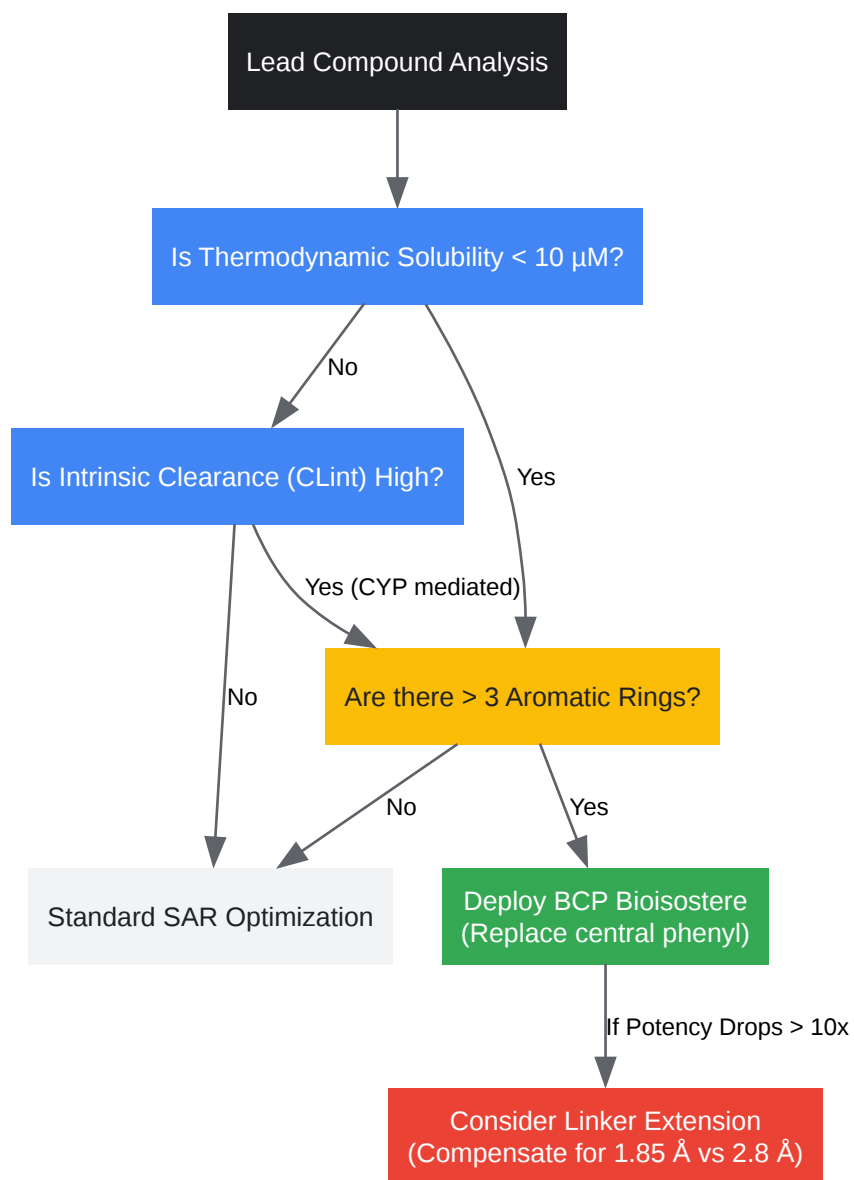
Lead Compound Analysis

Is Thermodynamic Solubility < 10 µM?

No

Yes

Is Intrinsic Clearance (CLint) High?

Yes (CYP mediated)

No

Are there > 3 Aromatic Rings?

No

Yes

Standard SAR Optimization

Deploy BCP Bioisostere (Replace central phenyl)

If Potency Drops > 10x

Consider Linker Extension (Compensate for 1.85 Å vs 2.8 Å)